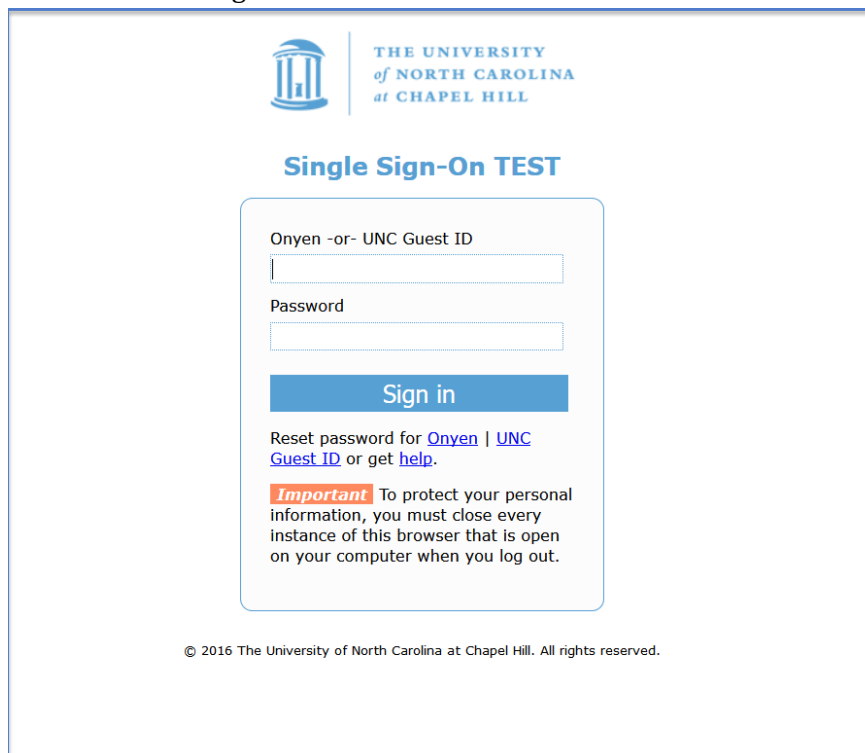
THE UNIVERSITY
of NORTH CAROLINA
at CHAPEL HILL

Single Sign-On TEST

Onyen -or- UNC Guest ID

Password

Sign in

Reset password for Onyen | UNC Guest ID or get help.

Important To protect your personal information, you must close every instance of this browser that is open on your computer when you log out.

© 2016 The University of North Carolina at Chapel Hill. All rights reserved.